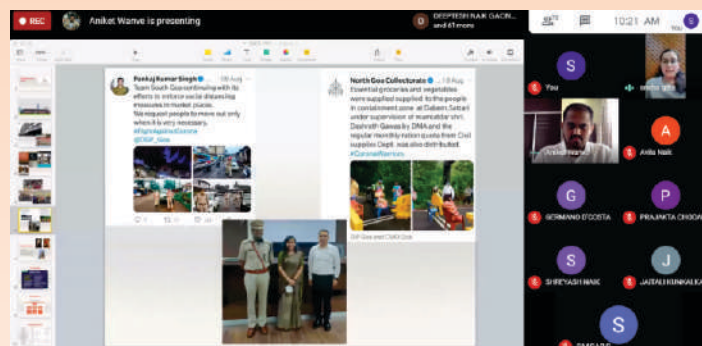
REC

Aniket Wanve is presenting

D DEEPTESH NAIK GAON... and 61 more

10:21 AM

You

Pankaj Kumar Singh · 18 Aug

Team South Goa continuing with its efforts to enforce social distancing measures in market places. We request people to move out only when it is very necessary. #FightAgainstCorona @DGP_Goa

North Goa Collectorate · 18 Aug

Essential groceries and vegetables were supplied supplied to the people in containment zone at Dabem, Sattari under supervision of mamlatdar shri. Dashrath Gawas by DMA and the regular monthly ration quota from Civil supplies Dept. was also distributed. #CoronaWarriors

S You

Aniket Wanve

A Anila Naik

G GERMANO D'COSTA

P PRAJAKTA CHODANKAR

S SHREYASH NAIK

J JAITALI KUNKALKAR

S